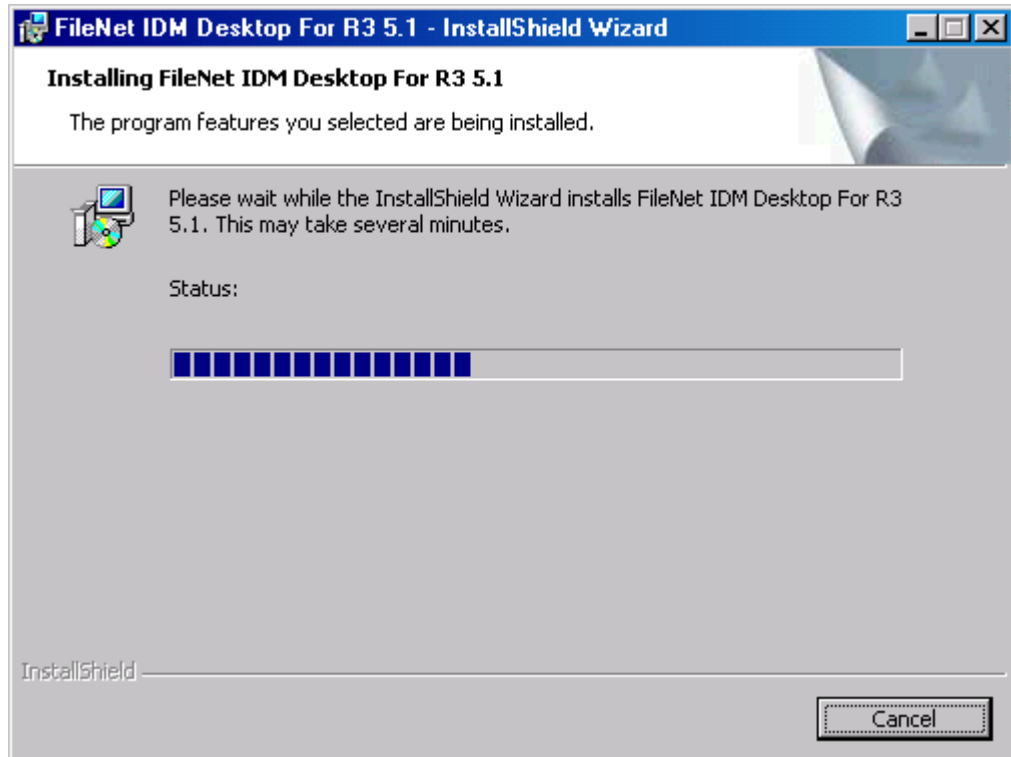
FileNet IDM Desktop For R3 5.1 - InstallShield Wizard

Installing FileNet IDM Desktop For R3 5.1

The program features you selected are being installed.

Please wait while the InstallShield Wizard installs FileNet IDM Desktop For R3 5.1. This may take several minutes.

Status:

InstallShield

Cancel